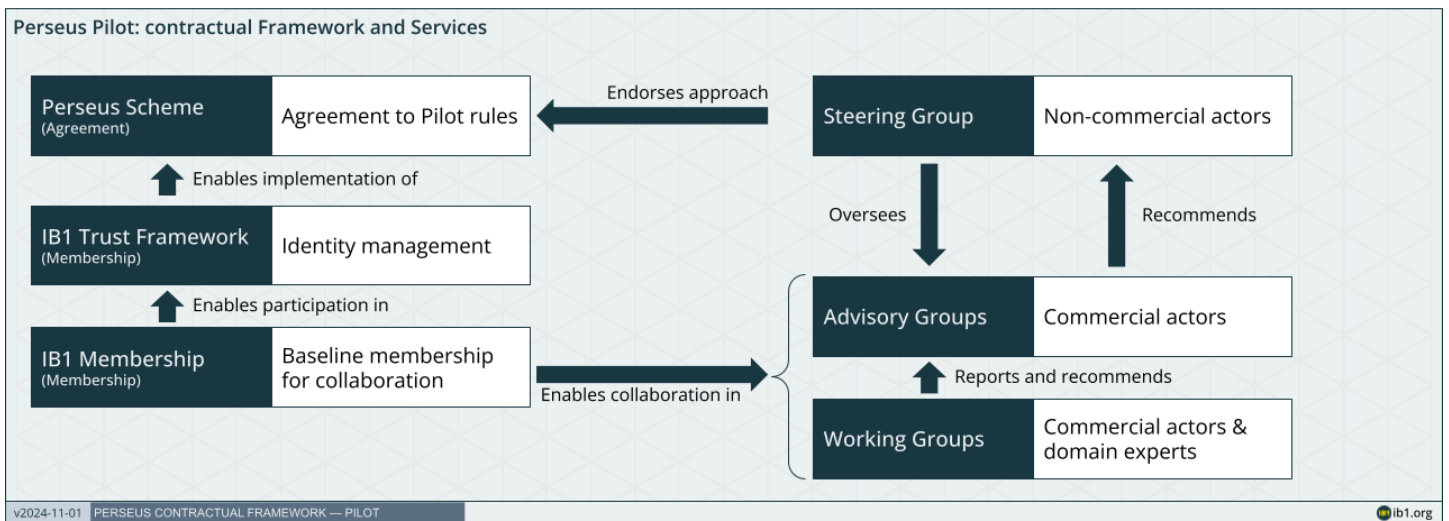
Perseus Pilot: contractual Framework and Services

Perseus Scheme
(Agreement)

Agreement to Pilot rules

Endorses approach

Steering Group

Non-commercial actors

Enables implementation of

IB1 Trust Framework
(Membership)

Identity management

Oversees

Recommends

Enables participation in

Advisory Groups

Commercial actors

IB1 Membership
(Membership)

Baseline membership for collaboration

Enables collaboration in

Reports and recommends

Working Groups

Commercial actors & domain experts

v2024-11-01 PERSEUS CONTRACTUAL FRAMEWORK — PILOT

ib1.org